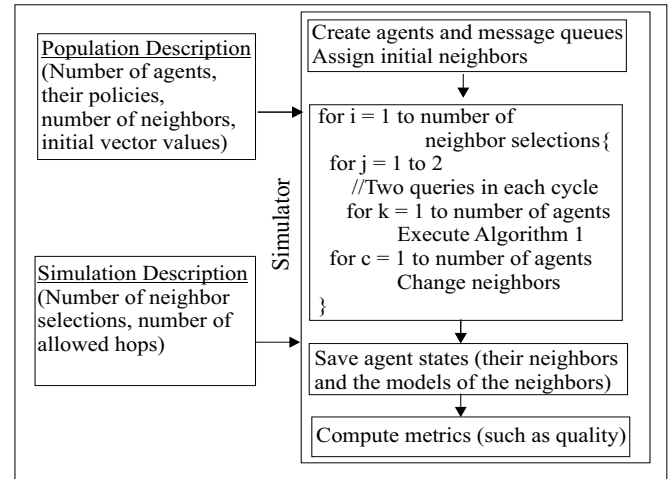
Population Description
(Number of agents, their policies, number of neighbors, initial vector values)

Simulation Description
(Number of neighbor selections, number of allowed hops)

Simulator

Create agents and message queues
Assign initial neighbors

for i = 1 to number of
neighbor selections{
for j = 1 to 2
//Two queries in each cycle
for k = 1 to number of agents
Execute Algorithm 1
for c = 1 to number of agents
Change neighbors
}

Save agent states (their neighbors and the models of the neighbors)

Compute metrics (such as quality)